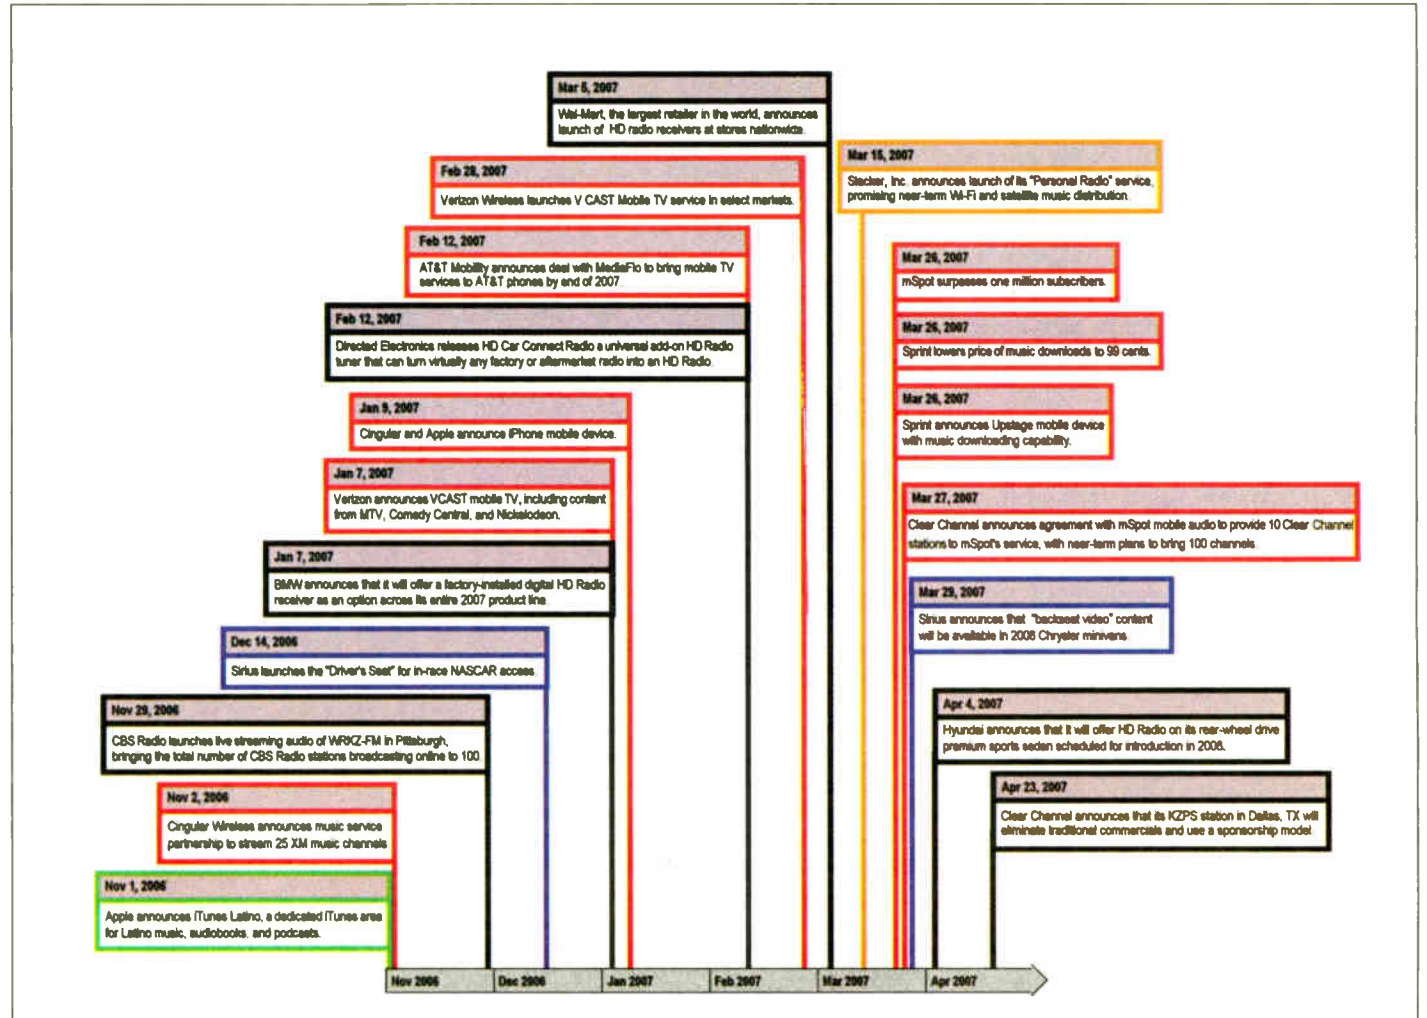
Mar 5, 2007
Wal-Mart, the largest retailer in the world, announces launch of HD radio receivers at stores nationwide.

Feb 28, 2007
Verizon Wireless launches V CAST Mobile TV service in select markets.

Feb 12, 2007
AT&T Mobility announces deal with MediaFlo to bring mobile TV services to AT&T phones by end of 2007.

Feb 12, 2007
Directed Electronics releases HD Car Connect Radio a universal add-on HD Radio tuner that can turn virtually any factory or aftermarket radio into an HD Radio.

Jan 9, 2007
Cingular and Apple announce iPhone mobile device.

Jan 7, 2007
Verizon announces VCAST mobile TV, including content from MTV, Comedy Central, and Nickelodeon.

Jan 7, 2007
BMW announces that it will offer a factory-installed digital HD Radio receiver as an option across its entire 2007 product line.

Dec 14, 2006
Sirius launches the "Driver's Seat" for in-race NASCAR access.

Nov 29, 2006
CBS Radio launches live streaming audio of WRKZ-FM in Pittsburgh, bringing the total number of CBS Radio stations broadcasting online to 100.

Nov 2, 2006
Cingular Wireless announces music service partnership to stream 25 XM music channels.

Nov 1, 2006
Apple announces iTunes Latino, a dedicated iTunes area for Latino music, audiobooks, and podcasts.

Mar 15, 2007
Slacker, Inc. announces launch of its "Personal Radio" service, promising near-term Wi-Fi and satellite music distribution.

Mar 26, 2007
mSpot surpasses one million subscribers.

Mar 26, 2007
Sprint lowers price of music downloads to 99 cents.

Mar 26, 2007
Sprint announces Upstage mobile device with music downloading capability.

Mar 27, 2007
Clear Channel announces agreement with mSpot mobile audio to provide 10 Clear Channel stations to mSpot's service, with near-term plans to bring 100 channels.

Mar 29, 2007
Sirius announces that "backseat video" content will be available in 2008 Chrysler minivans.

Apr 4, 2007
Hyundai announces that it will offer HD Radio on its rear-wheel drive premium sports sedan scheduled for introduction in 2008.

Apr 23, 2007
Clear Channel announces that its KZPS station in Dallas, TX will eliminate traditional commercials and use a sponsorship model.

Nov 2006 Dec 2006 Jan 2007 Feb 2007 Mar 2007 Apr 2007